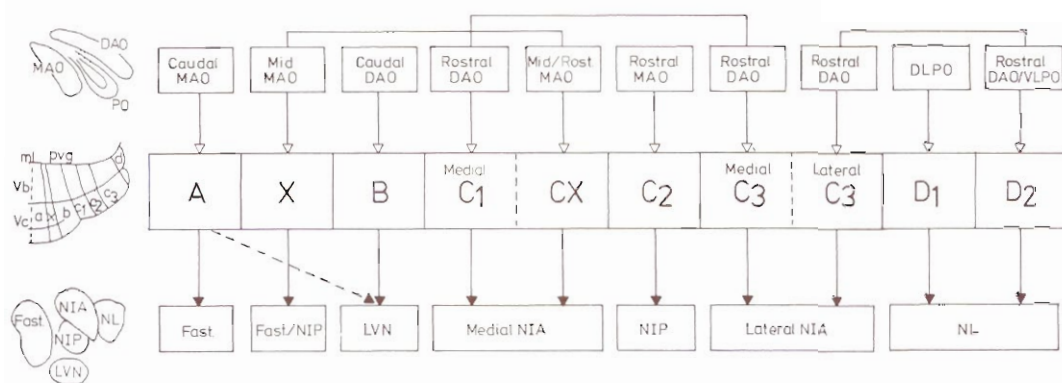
DAO
MAO
PO

ml pvg
vb
vc
a x b c1 cx c2 c3 d

Fast NIA NL
NIP
LVN

Caudal MAO
Mid MAO
Caudal DAO
Rostral DAO
Mid/Rost MAO
Rostral MAO
Rostral DAO
Rostral DAO
DLPO
Rostral DAO/VLPO

A
X
B
Medial $C_1$
CX
$C_2$
Medial $C_3$
Lateral $C_3$
$D_1$
$D_2$

Fast.
Fast/NIP
LVN
Medial NIA
NIP
Lateral NIA
NL